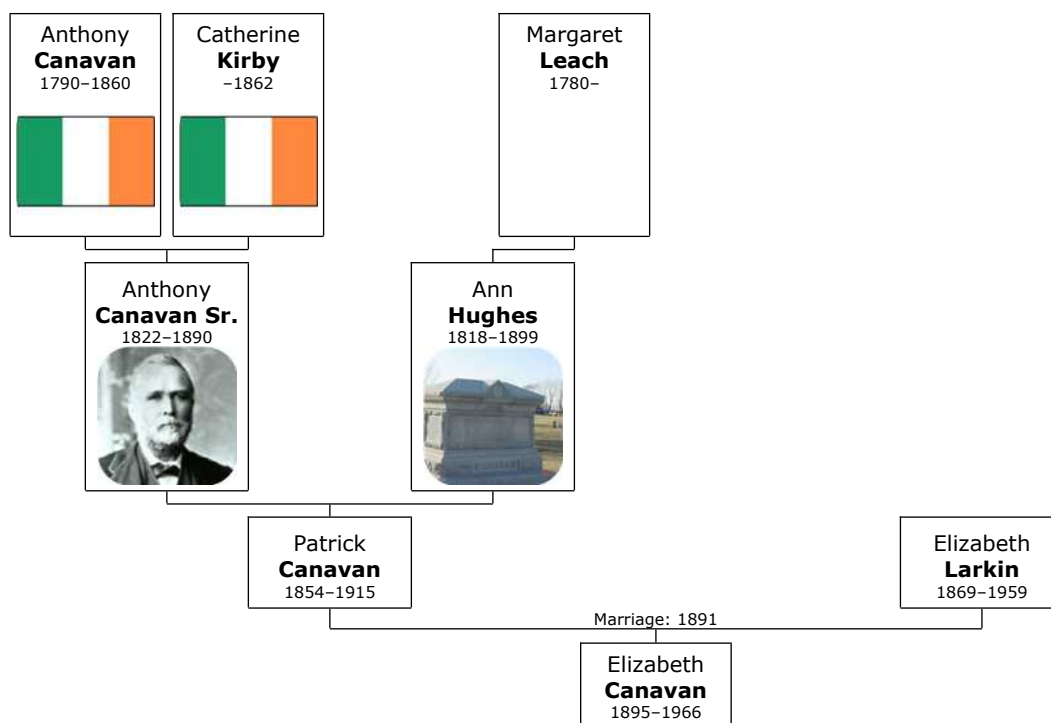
Anthony
**Canavan**
1790–1860

Catherine
**Kirby**
–1862

Margaret
**Leach**
1780–

Anthony
**Canavan Sr.**
1822–1890

Ann
**Hughes**
1818–1899

Patrick
**Canavan**
1854–1915

Elizabeth
**Larkin**
1869–1959

Marriage: 1891

Elizabeth
**Canavan**
1895–1966